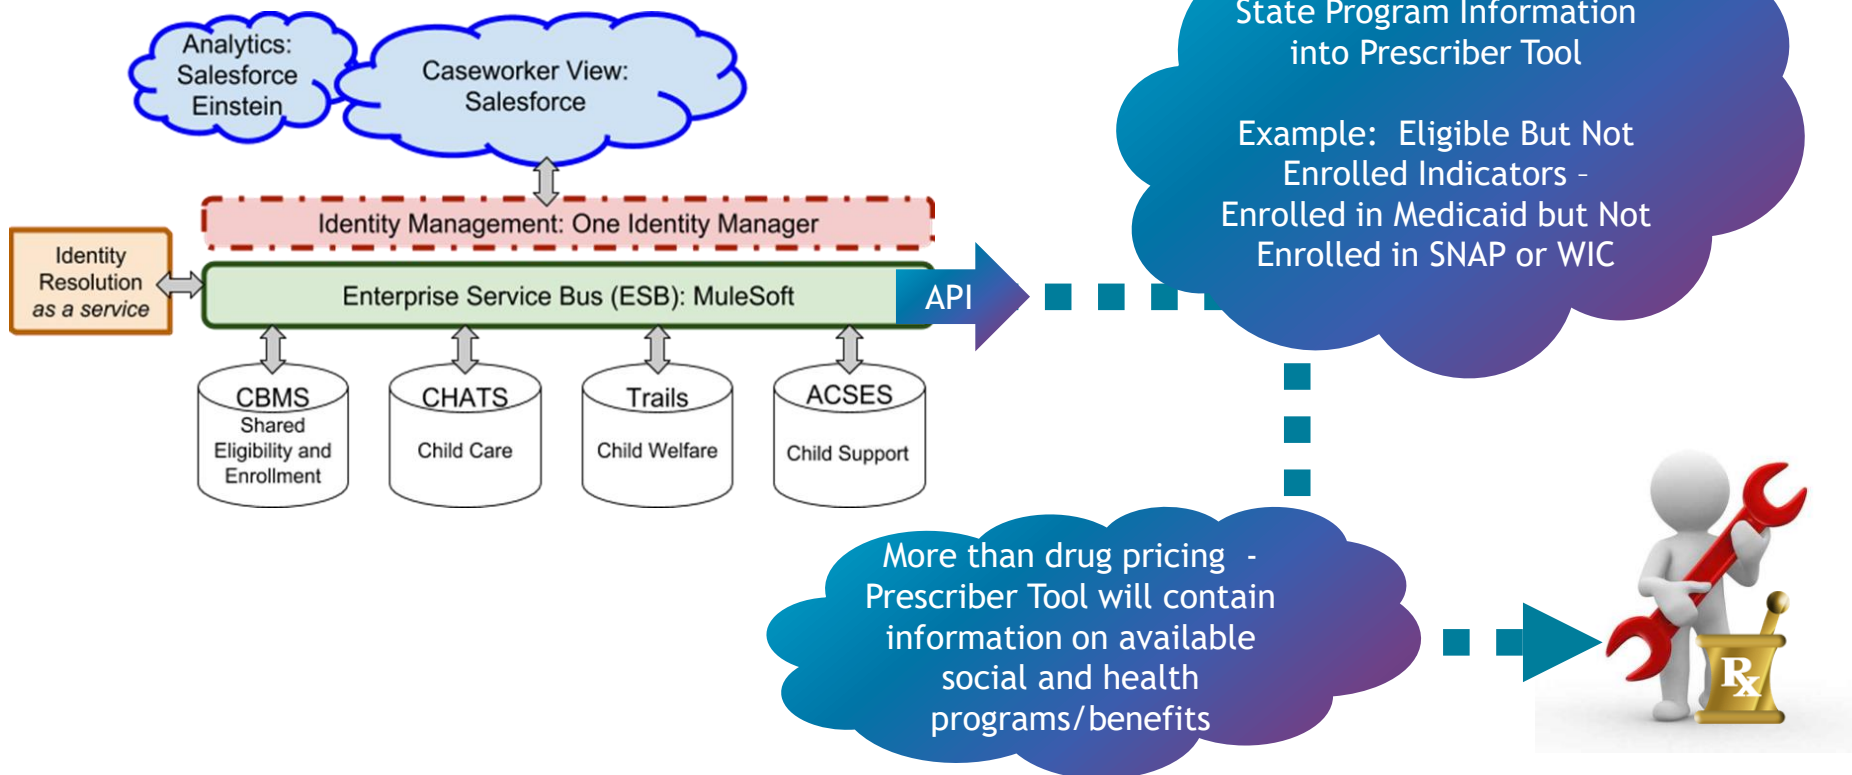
Analytics: Salesforce Einstein

Caseworker View: Salesforce

Identity Management: One Identity Manager

Identity Resolution as a service

Enterprise Service Bus (ESB): MuleSoft

API

CBMS
Shared Eligibility and Enrollment

CHATS
Child Care

Trails
Child Welfare

ACSES
Child Support

State Program Information into Prescriber Tool

Example: Eligible But Not Enrolled Indicators – Enrolled in Medicaid but Not Enrolled in SNAP or WIC

More than drug pricing - Prescriber Tool will contain information on available social and health programs/benefits

Rx